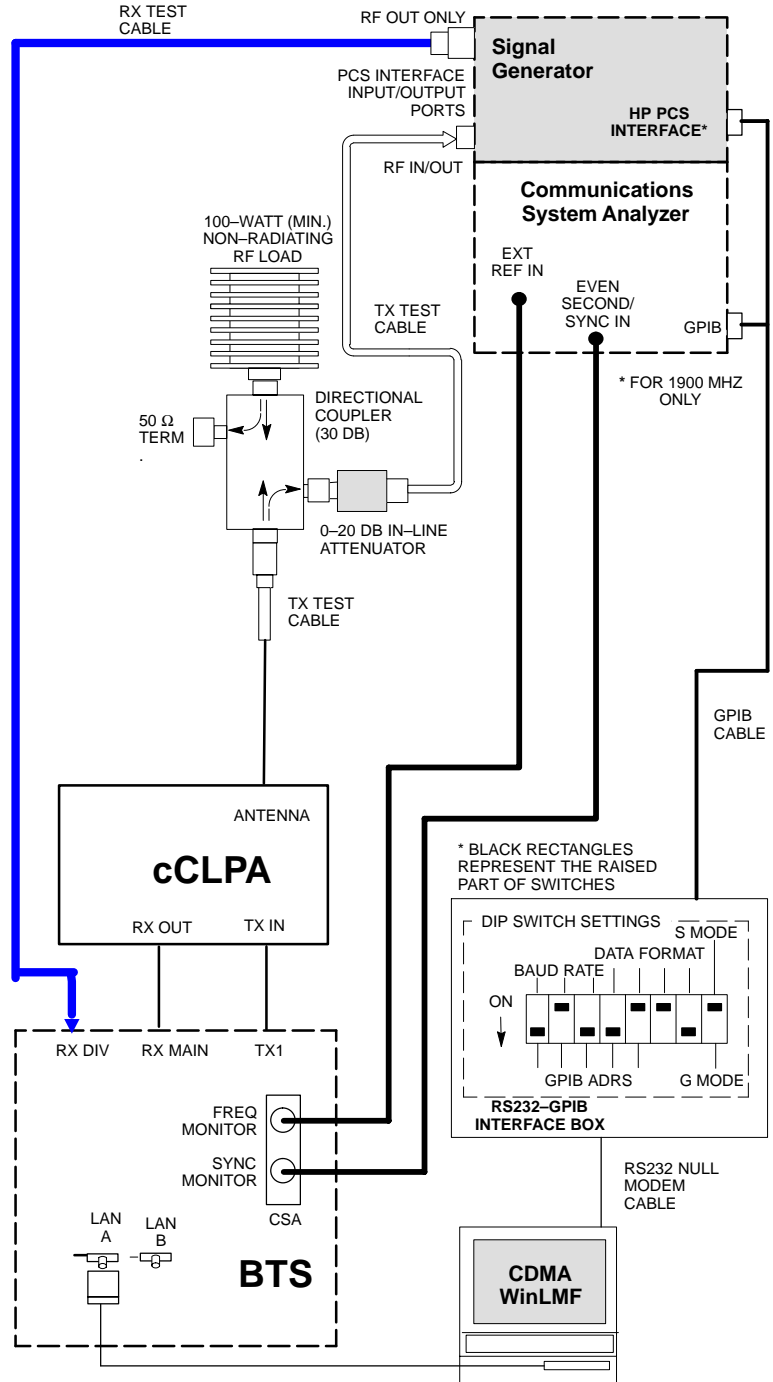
RX TEST CABLE

RF OUT ONLY

Signal Generator

PCS INTERFACE INPUT/OUTPUT PORTS

HP PCS INTERFACE*

RF IN/OUT

Communications System Analyzer

100–WATT (MIN.) NON–RADIATING RF LOAD

EXT REF IN

EVEN SECOND/ SYNC IN

TX TEST CABLE

GPIB

* FOR 1900 MHZ ONLY

DIRECTIONAL COUPLER (30 DB)

50 Ω TERM

.

0–20 DB IN–LINE ATTENUATOR

TX TEST CABLE

GPIB CABLE

ANTENNA

cCLPA

RX OUT

TX IN

* BLACK RECTANGLES REPRESENT THE RAISED PART OF SWITCHES

DIP SWITCH SETTINGS

S MODE

DATA FORMAT

BAUD RATE

ON

GPIB ADRS

G MODE

RS232–GPIB INTERFACE BOX

RX DIV

RX MAIN

TX1

FREQ MONITOR

SYNC MONITOR

CSA

RS232 NULL MODEM CABLE

LAN A

LAN B

BTS

CDMA WinLMF